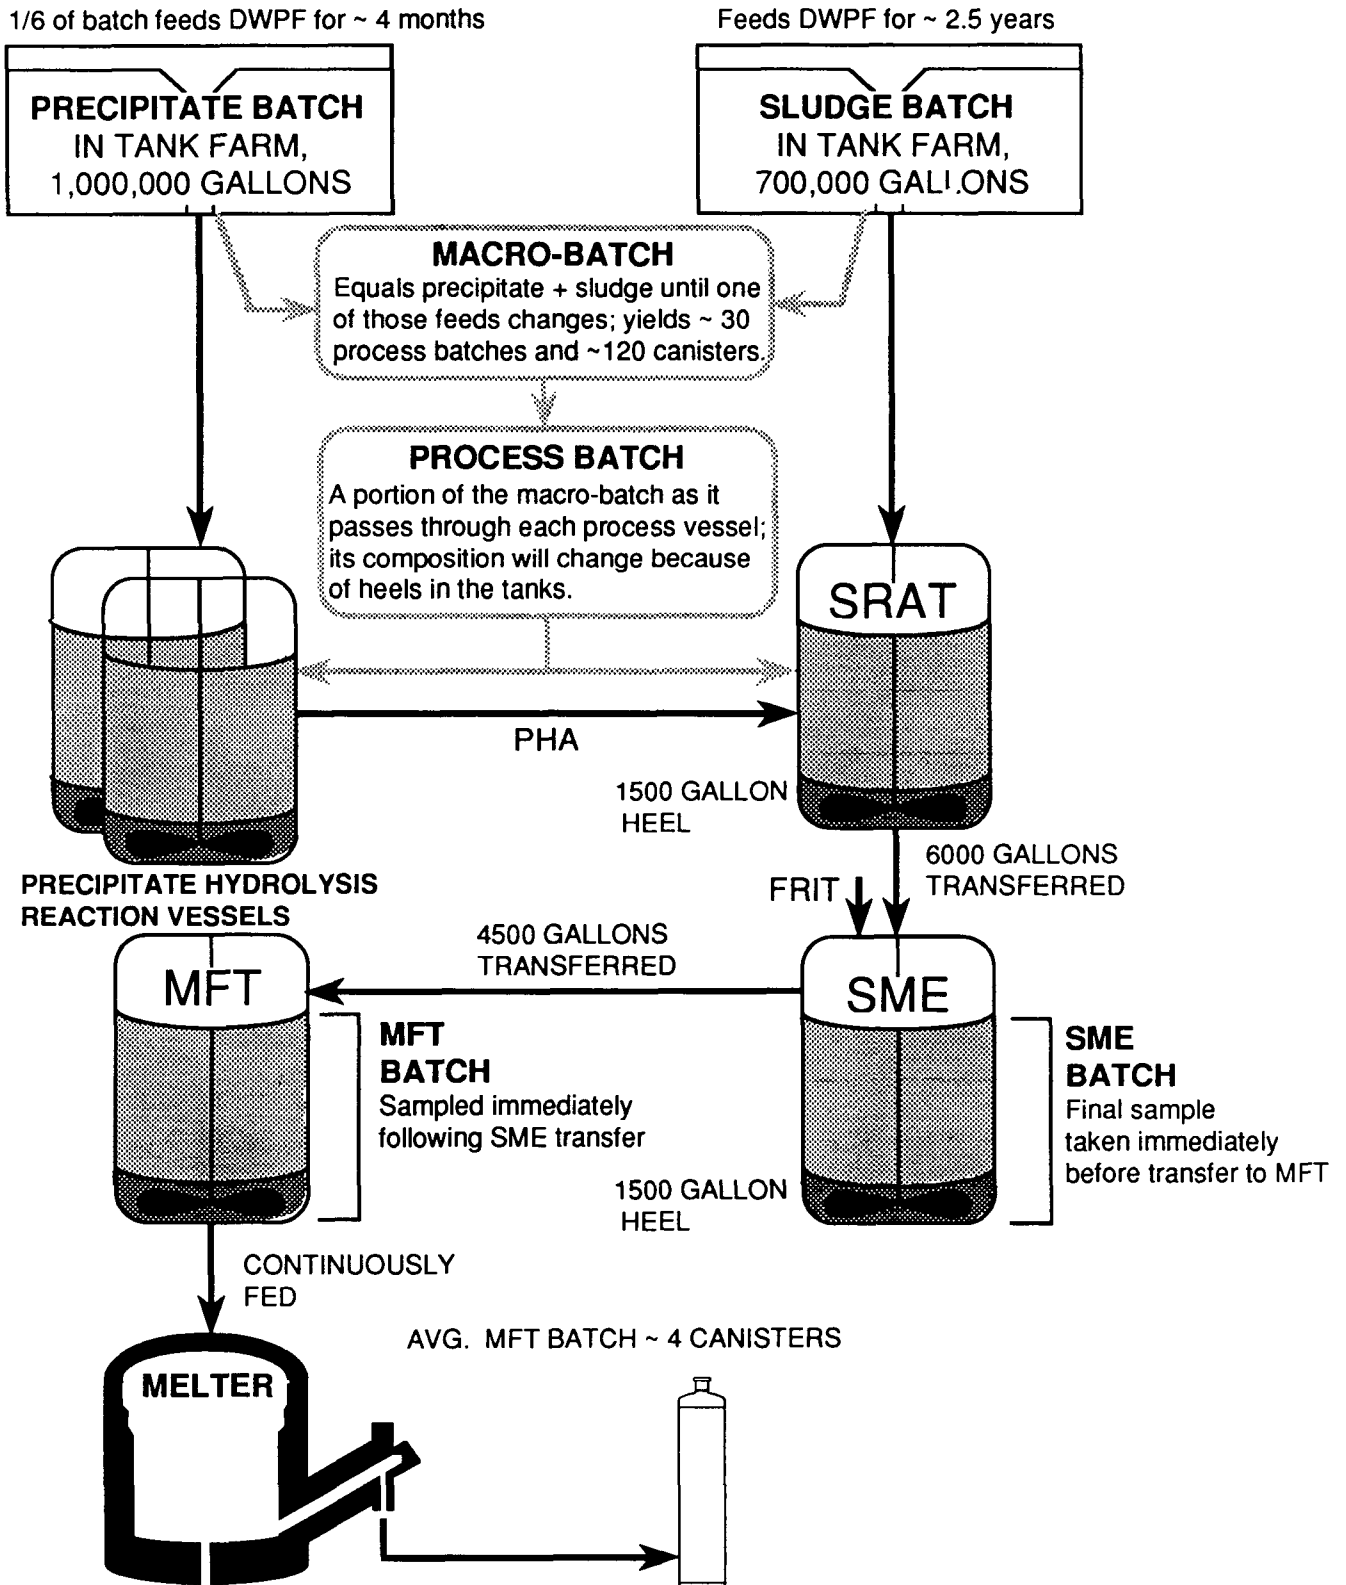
1/6 of batch feeds DWPF for ~ 4 months

Feeds DWPF for ~ 2.5 years

PRECIPITATE BATCH
IN TANK FARM,
1,000,000 GALLONS

SLUDGE BATCH
IN TANK FARM,
700,000 GALLONS

MACRO-BATCH
Equals precipitate + sludge until one of those feeds changes; yields ~ 30 process batches and ~120 canisters.

PROCESS BATCH
A portion of the macro-batch as it passes through each process vessel; its composition will change because of heels in the tanks.

SRAT

PHA

1500 GALLON HEEL

PRECIPITATE HYDROLYSIS REACTION VESSELS

6000 GALLONS TRANSFERRED

FRIT

4500 GALLONS TRANSFERRED

MFT

SME

MFT BATCH
Sampled immediately following SME transfer

SME BATCH
Final sample taken immediately before transfer to MFT

1500 GALLON HEEL

CONTINUOUSLY FED

AVG. MFT BATCH ~ 4 CANISTERS

MELTER